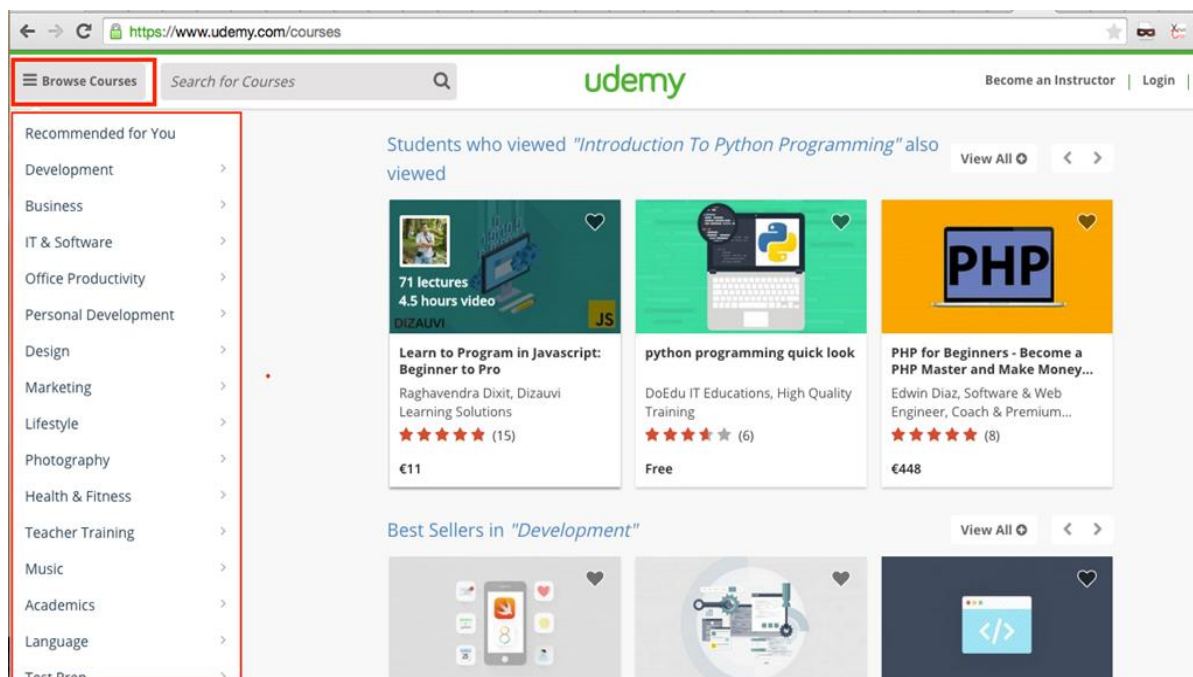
https://www.udemy.com/courses

Browse Courses

Search for Courses

udemy

Become an Instructor | Login

Recommended for You
Development
Business
IT & Software
Office Productivity
Personal Development
Design
Marketing
Lifestyle
Photography
Health & Fitness
Teacher Training
Music
Academics
Language
Test Prep

Students who viewed "Introduction To Python Programming" also viewed

View All

71 lectures
4.5 hours video
DIZAUVI
JS

Learn to Program in Javascript: Beginner to Pro
Raghavendra Dixit, Dizauvi Learning Solutions
(15)
€11

python programming quick look
DoEdu IT Educations, High Quality Training
(6)
Free

PHP

PHP for Beginners - Become a PHP Master and Make Money...
Edwin Diaz, Software & Web Engineer, Coach & Premium...
(8)
€448

Best Sellers in "Development"

View All

8

</>